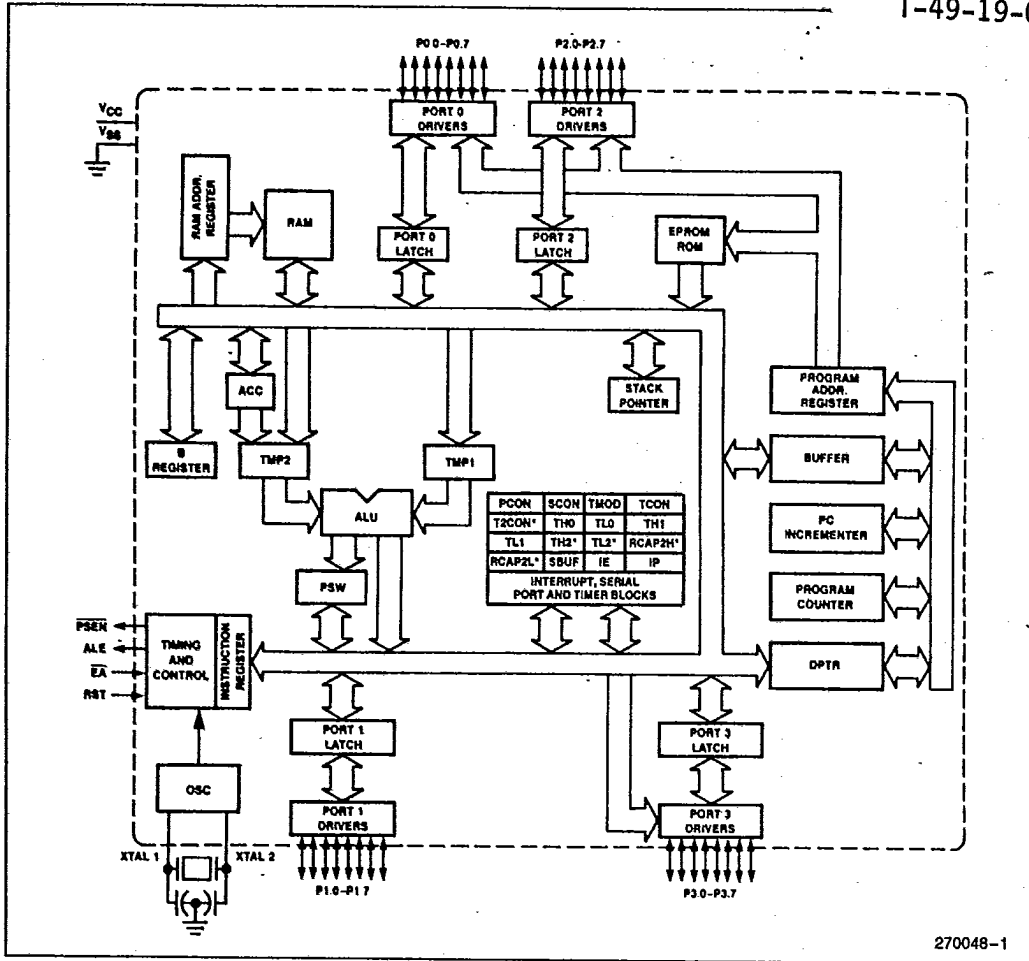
T-49-19-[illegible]

P0.0–P0.7

P2.0–P2.7

$V_{CC}$

$V_{SS}$

PORT 0 DRIVERS

PORT 2 DRIVERS

RAM ADDR. REGISTER

RAM

PORT 0 LATCH

PORT 2 LATCH

EPROM ROM

STACK POINTER

PROGRAM ADDR. REGISTER

ACC

B REGISTER

TMP2

TMP1

BUFFER

ALU

| PCON | SCON | TMOD | TCON |
|---|---|---|---|
| T2CON* | TH0 | TL0 | TH1 |
| TL1 | TH2* | TL2* | RCAP2H* |
| RCAP2L* | SBUF | IE | IP |

INTERRUPT, SERIAL PORT AND TIMER BLOCKS

PC INCREMENTER

PSW

PROGRAM COUNTER

$\overline{PSEN}$

ALE

$\overline{EA}$

RST

TIMING AND CONTROL

INSTRUCTION REGISTER

DPTR

PORT 1 LATCH

PORT 3 LATCH

OSC

PORT 1 DRIVERS

PORT 3 DRIVERS

XTAL 1

XTAL 2

P1.0–P1.7

P3.0–P3.7

270048–1